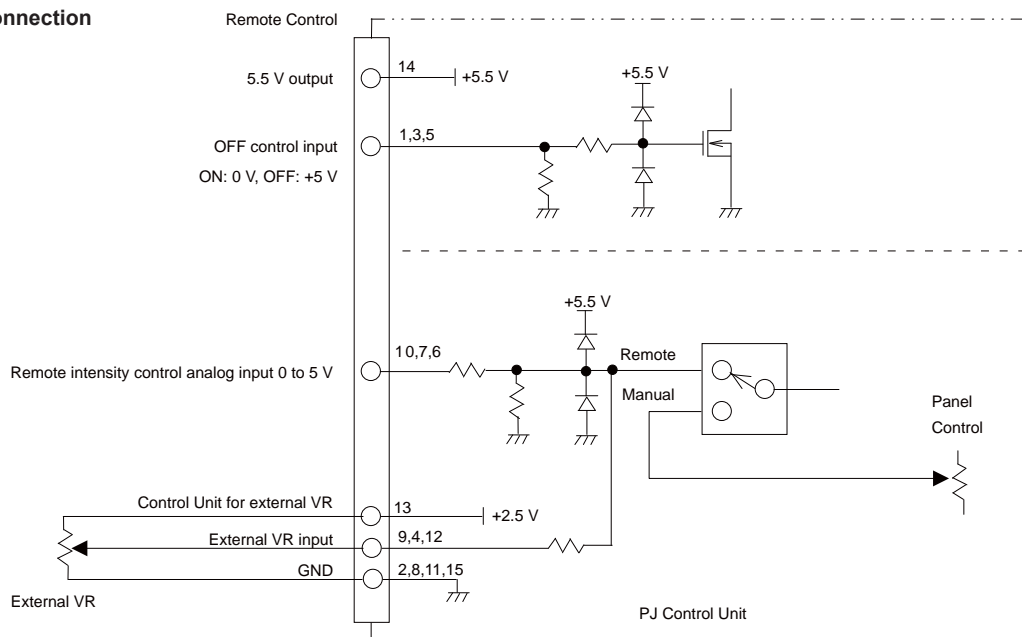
onnection

Remote Control

5.5 V output
14
+5.5 V

+5.5 V

OFF control input
1,3,5
ON: 0 V, OFF: +5 V

+5.5 V

Remote intensity control analog input 0 to 5 V
10,7,6
Remote
Manual

Panel
Control

Control Unit for external VR
13
+2.5 V
External VR input
9,4,12
GND
2,8,11,15

External VR

PJ Control Unit